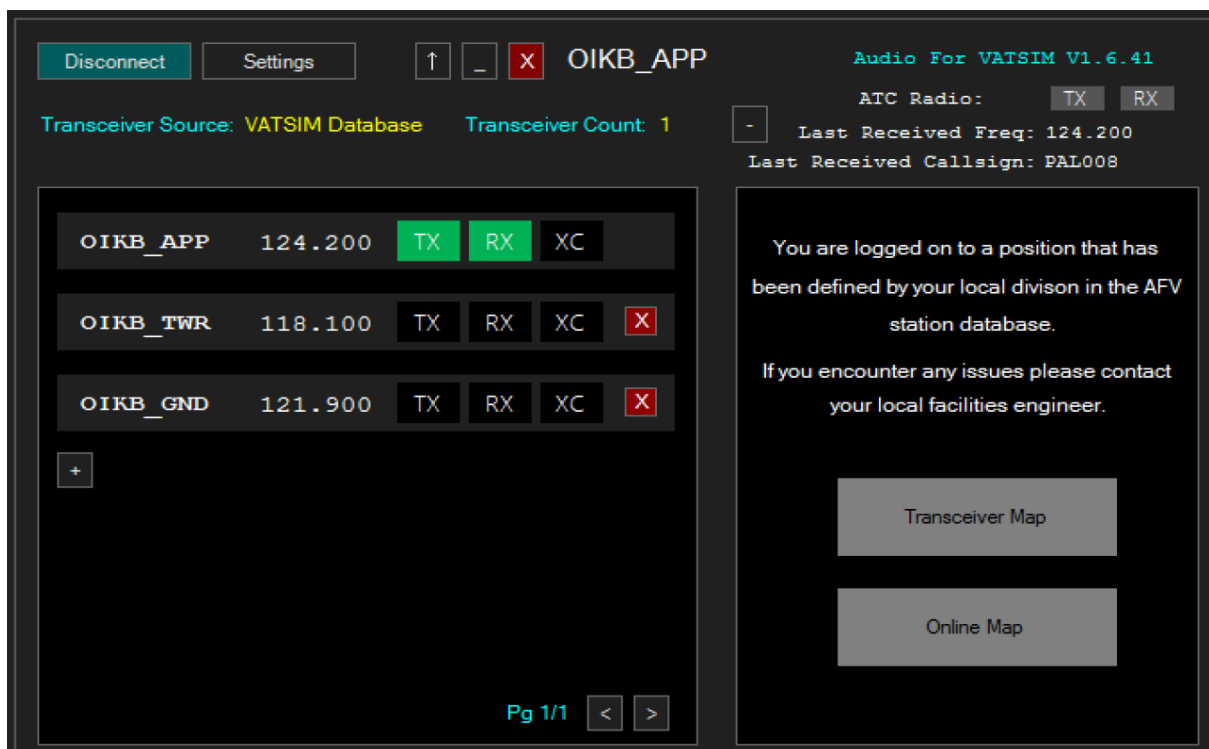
Disconnect Settings ↑ _ X OIKB_APP

Audio For VATSIM V1.6.41

ATC Radio: TX RX

Transceiver Source: VATSIM Database Transceiver Count: 1

- Last Received Freq: 124.200

Last Received Callsign: PAL008

| OIKB_APP | 124.200 | TX | RX | XC | |
|---|---|---|---|---|---|
| OIKB_TWR | 118.100 | TX | RX | XC | X |
| OIKB_GND | 121.900 | TX | RX | XC | X |

+

Pg 1/1 < >

You are logged on to a position that has been defined by your local divison in the AFV station database.

If you encounter any issues please contact your local facilities engineer.

Transceiver Map

Online Map